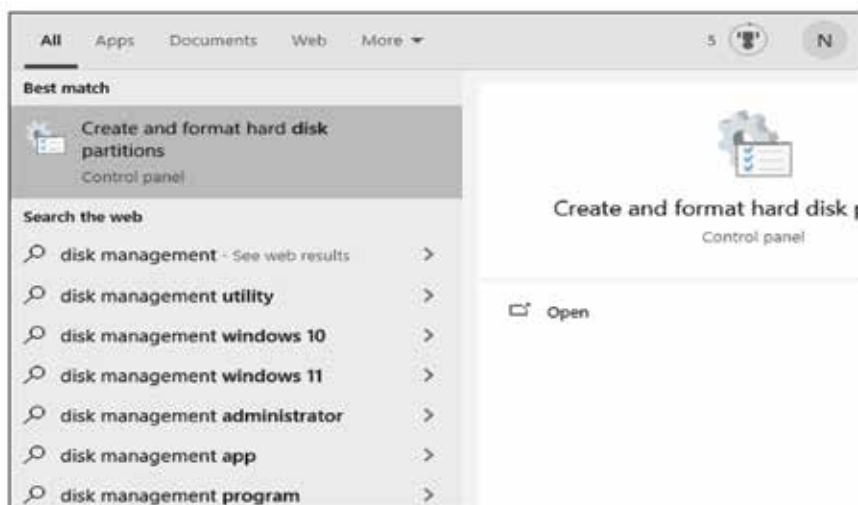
All Apps Documents Web More ▾

5 N

Best match

Create and format hard disk partitions
Control panel

Search the web

disk management - See web results >

disk management utility >

disk management windows 10 >

disk management windows 11 >

disk management administrator >

disk management app >

disk management program >

Create and format hard disk p
Control panel

Open